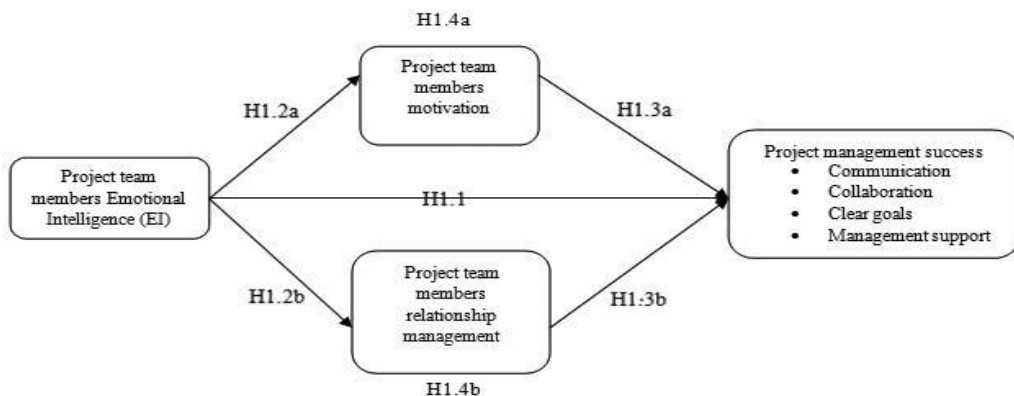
H1.4a

Project team members motivation

H1.2a

H1.3a

Project team members Emotional Intelligence (EI)

H1.1

Project management success
• Communication
• Collaboration
• Clear goals
• Management support

H1.2b

Project team members relationship management

H1:3b

H1.4b